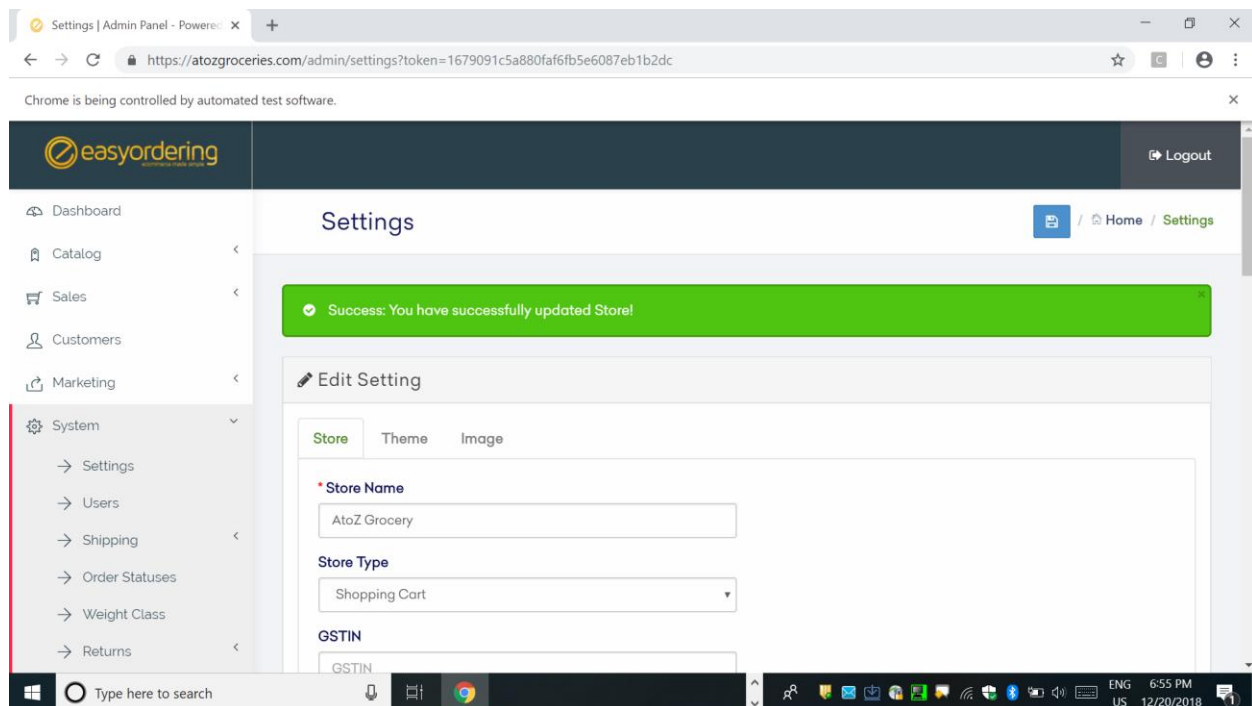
Settings | Admin Panel - Powered ×

https://atozgroceries.com/admin/settings?token=1679091c5a880faf6fb5e6087eb1b2dc

Chrome is being controlled by automated test software.

easyordering

Logout

Dashboard
Catalog
Sales
Customers
Marketing
System
→ Settings
→ Users
→ Shipping
→ Order Statuses
→ Weight Class
→ Returns

Settings

Home / Settings

Success: You have successfully updated Store!

Edit Setting

Store Theme Image

* Store Name

AtoZ Grocery

Store Type

Shopping Cart

GSTIN

GSTIN

Type here to search

ENG US 6:55 PM 12/20/2018